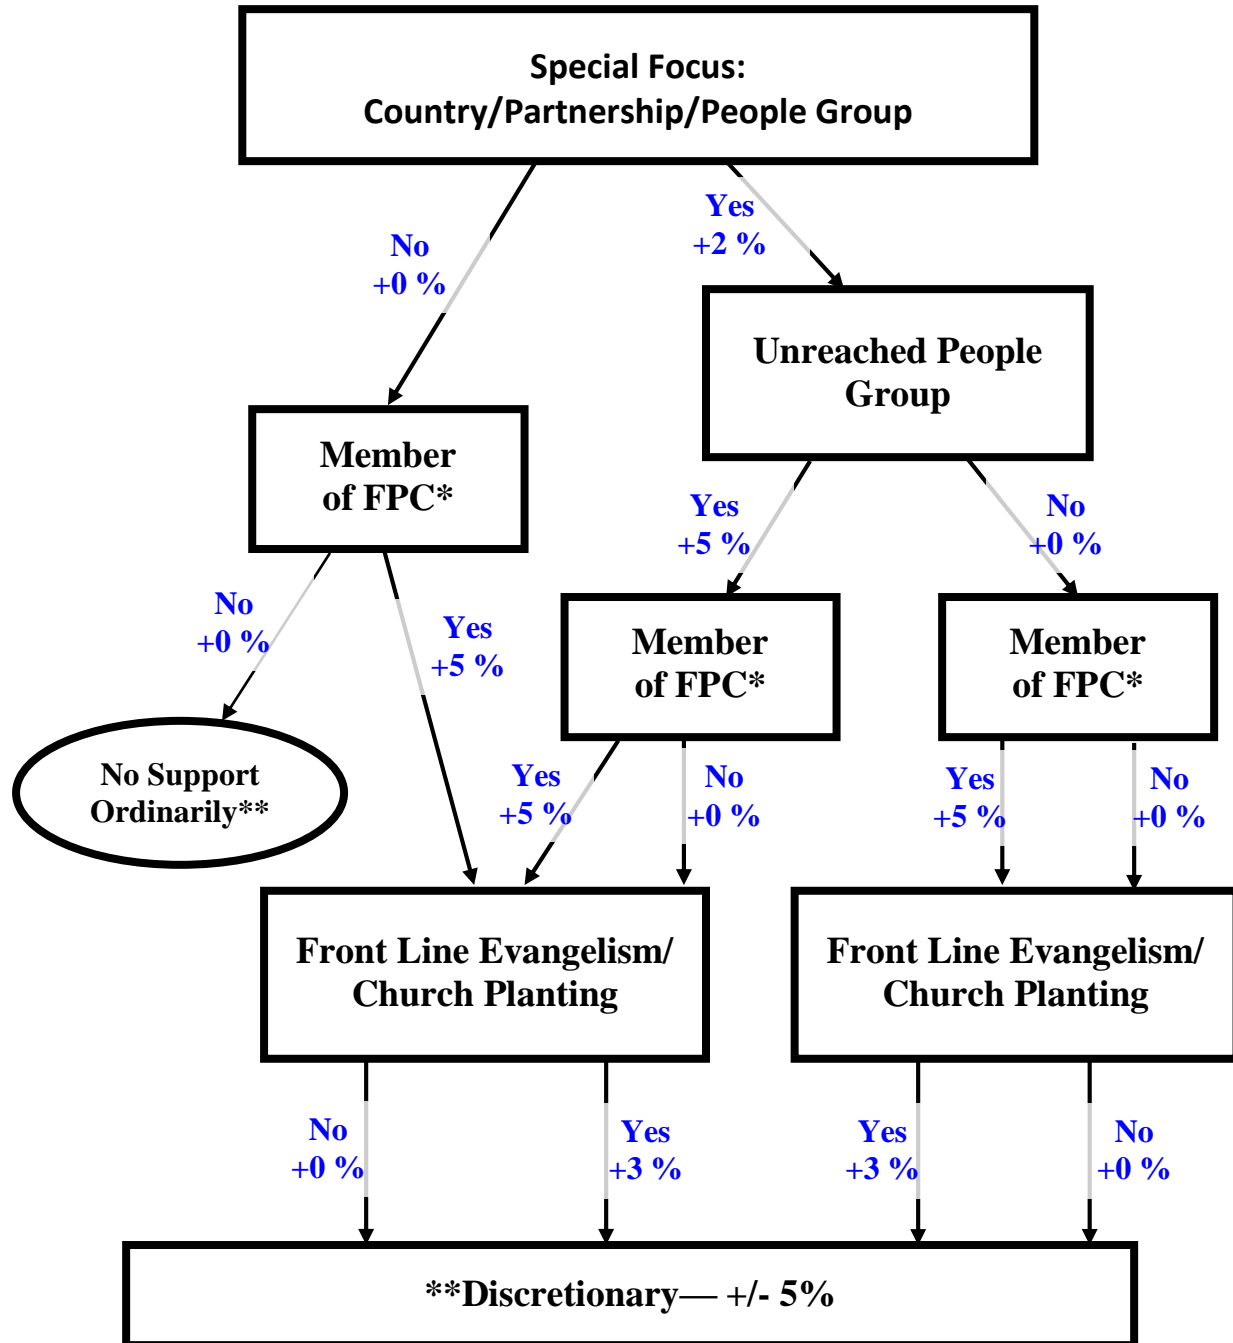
Special Focus:
Country/Partnership/People Group

No
+0 %

Yes
+2 %

Unreached People Group

Member of FPC*

Yes
+5 %

No
+0 %

No
+0 %

Yes
+5 %

Member of FPC*

Member of FPC*

No Support Ordinarily**

Yes
+5 %

No
+0 %

Yes
+5 %

No
+0 %

Front Line Evangelism/ Church Planting

Front Line Evangelism/ Church Planting

No
+0 %

Yes
+3 %

Yes
+3 %

No
+0 %

**Discretionary— +/- 5%